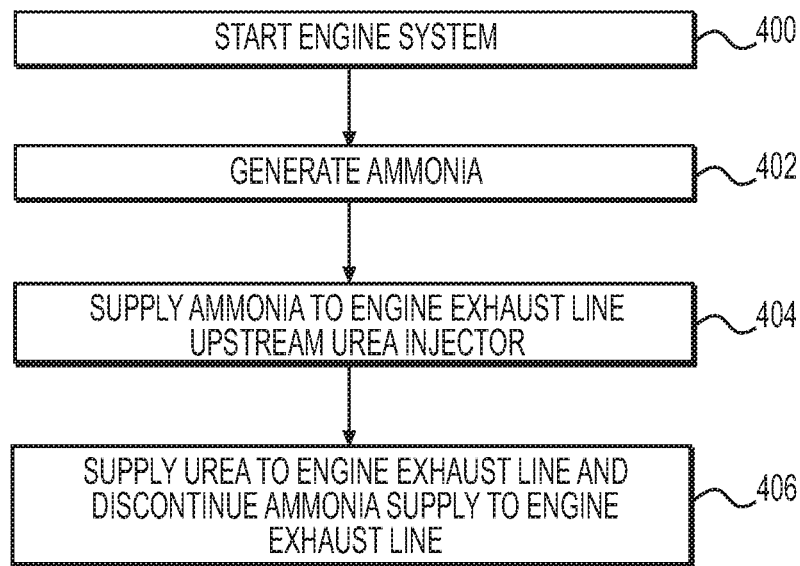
START ENGINE SYSTEM
400

GENERATE AMMONIA
402

SUPPLY AMMONIA TO ENGINE EXHAUST LINE UPSTREAM UREA INJECTOR
404

SUPPLY UREA TO ENGINE EXHAUST LINE AND DISCONTINUE AMMONIA SUPPLY TO ENGINE EXHAUST LINE
406